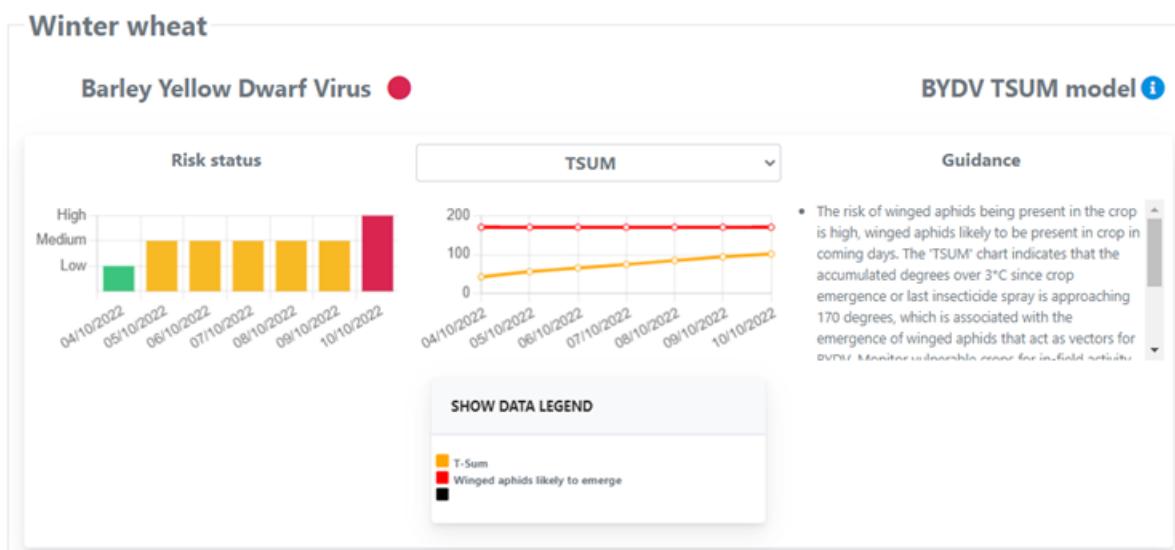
Winter wheat

Barley Yellow Dwarf Virus

BYDV TSUM model

Risk status

High
Medium
Low

04/10/2022 05/10/2022 06/10/2022 07/10/2022 08/10/2022 09/10/2022 10/10/2022

TSUM

200
100
0

04/10/2022 05/10/2022 06/10/2022 07/10/2022 08/10/2022 09/10/2022 10/10/2022

Guidance

• The risk of winged aphids being present in the crop is high, winged aphids likely to be present in crop in coming days. The 'TSUM' chart indicates that the accumulated degrees over 3°C since crop emergence or last insecticide spray is approaching 170 degrees, which is associated with the emergence of winged aphids that act as vectors for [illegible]

SHOW DATA LEGEND

T-Sum
Winged aphids likely to emerge